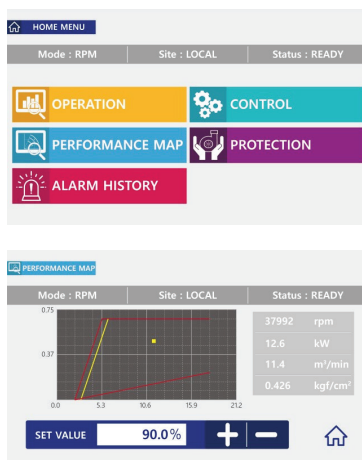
HOME MENU

Mode : RPM | Site : LOCAL | Status : READY

OPERATION
CONTROL
PERFORMANCE MAP
PROTECTION
ALARM HISTORY

PERFORMANCE MAP

Mode : RPM | Site : LOCAL | Status : READY

0.75
0.37
0.0
5.3
10.6
15.9
21.2

| 37992 | rpm |
|---|---|
| 12.6 | kW |
| 11.4 | m³/min |
| 0.426 | kgf/cm² |

SET VALUE 90.0%